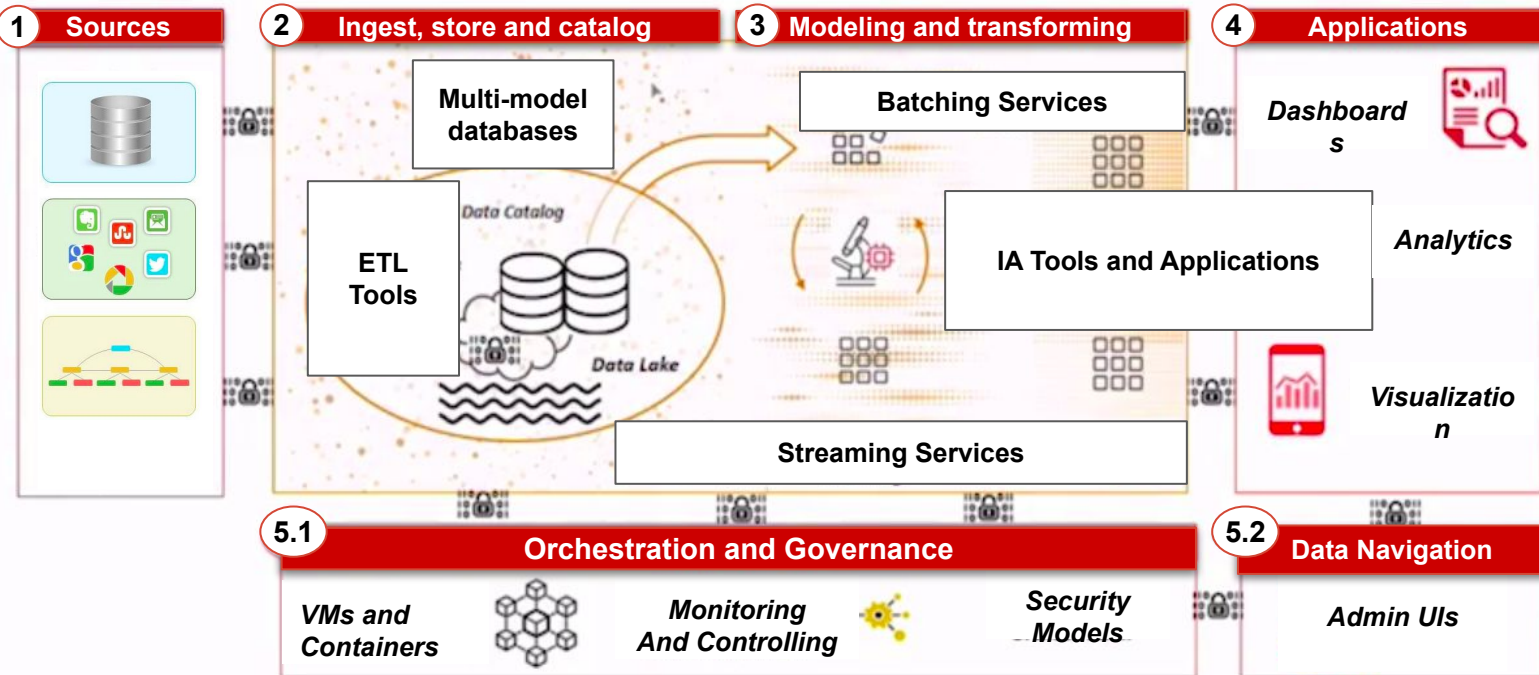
1 Sources

2 Ingest, store and catalog

3 Modeling and transforming

4 Applications

Multi-model databases

ETL Tools

Data Catalog

Data Lake

Batching Services

IA Tools and Applications

Streaming Services

Dashboards

Analytics

Visualization

5.1 Orchestration and Governance

VMs and Containers

Monitoring And Controlling

Security Models

5.2 Data Navigation

Admin UIs